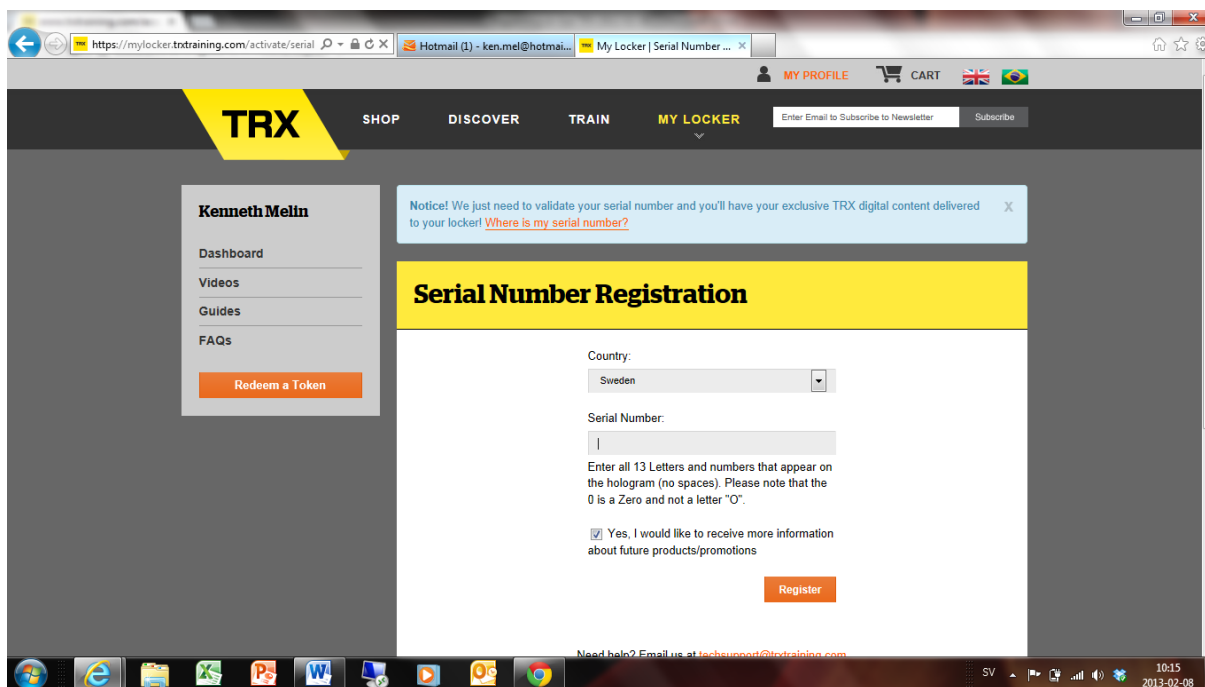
https://mylocker.trxtraining.com/activate/serial

Hotmail (1) - ken.mel@hotmai...

My Locker | Serial Number ...

MY PROFILE CART

TRX

SHOP DISCOVER TRAIN MY LOCKER

Enter Email to Subscribe to Newsletter

Subscribe

Kenneth Melin

Dashboard

Videos

Guides

FAQs

Redeem a Token

Notice! We just need to validate your serial number and you'll have your exclusive TRX digital content delivered to your locker! Where is my serial number?

X

Serial Number Registration

Country:

Sweden

Serial Number:

Enter all 13 Letters and numbers that appear on the hologram (no spaces). Please note that the 0 is a Zero and not a letter "O".

Yes, I would like to receive more information about future products/promotions

Register

Need help? Email us at techsupport@trxtraining.com

SV

10:15
2013-02-08